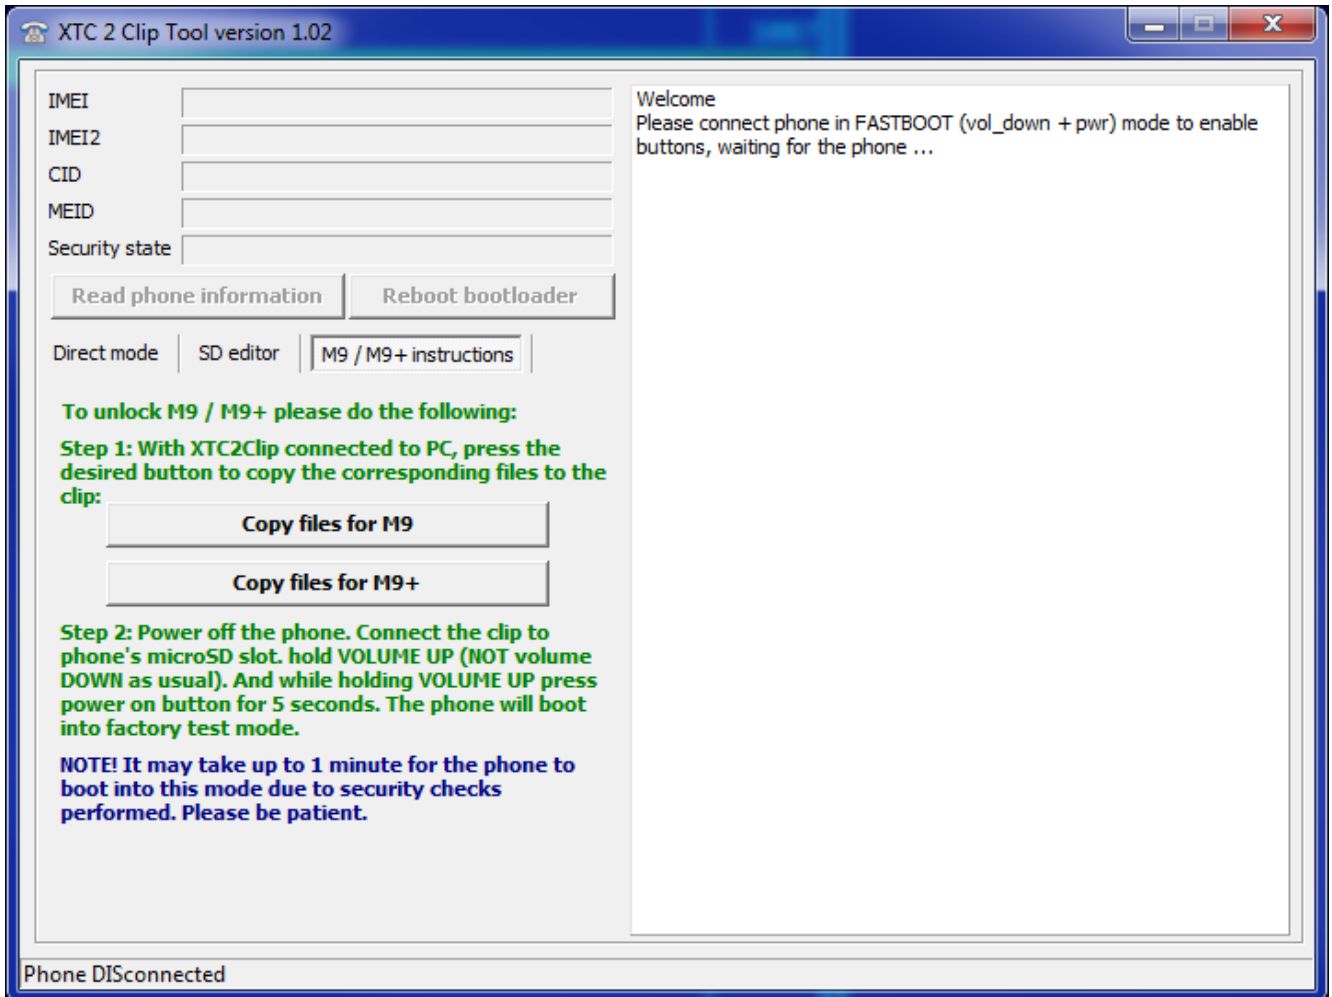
XTC 2 Clip Tool version 1.02

IMEI
IMEI2
CID
MEID
Security state

Read phone information
Reboot bootloader

Direct mode
SD editor
M9 / M9+ instructions

To unlock M9 / M9+ please do the following:

Step 1: With XTC2Clip connected to PC, press the desired button to copy the corresponding files to the clip:

Copy files for M9

Copy files for M9+

Step 2: Power off the phone. Connect the clip to phone's microSD slot. hold VOLUME UP (NOT volume DOWN as usual). And while holding VOLUME UP press power on button for 5 seconds. The phone will boot into factory test mode.

NOTE! It may take up to 1 minute for the phone to boot into this mode due to security checks performed. Please be patient.

Welcome
Please connect phone in FASTBOOT (vol_down + pwr) mode to enable buttons, waiting for the phone ...

Phone DISconnected